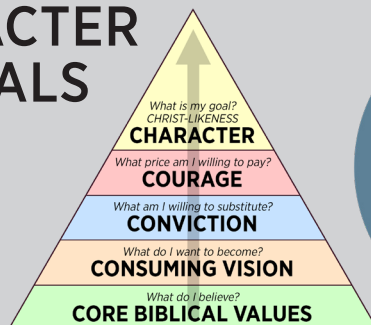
ACTER
ALS

What is my goal?
CHRIST-LIKENESS
CHARACTER

What price am I willing to pay?
COURAGE

What am I willing to substitute?
CONVICTION

What do I want to become?
CONSUMING VISION

What do I believe?
CORE BIBLICAL VALUES